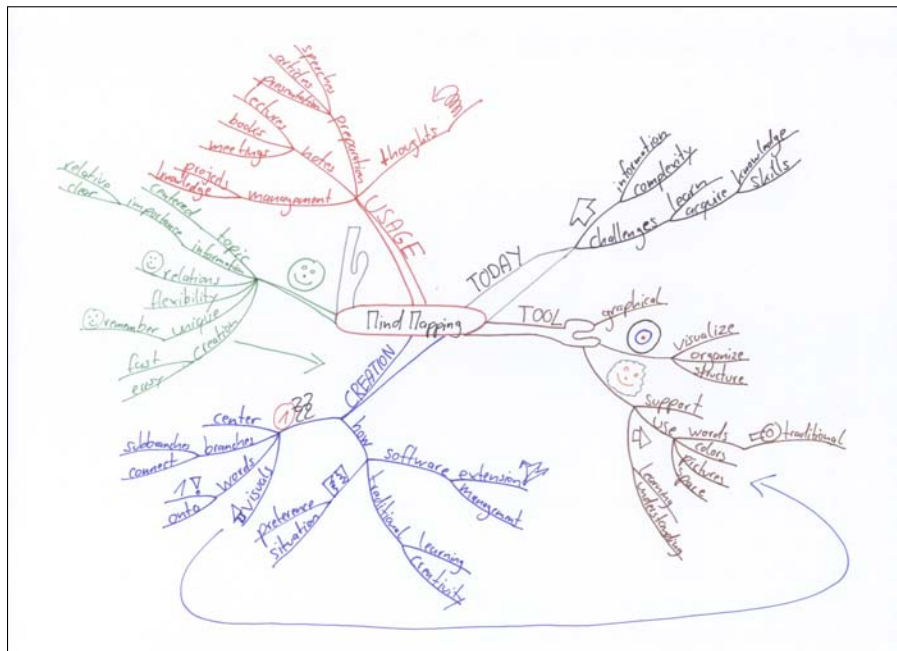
Mind Mapping

USAGE
thoughts
preparation
speeches
articles
presentation
lectures
books
meetings
notes
management
projects
knowledge

TODAY
challenges
information
complexity
learn
acquire
knowledge
skills

TOOL
graphical
visualize
organize
structure
support
use words
colors
pictures
space
traditional
learning
understanding

CREATION
how
software extension
management
traditional learning
creativity
preference
situation
visuals
words
1 V
center
branches
subbranches
connect

topic
information
centered
importance
relative
clear
relations
flexibility
unique
remember
creation
fast
easy